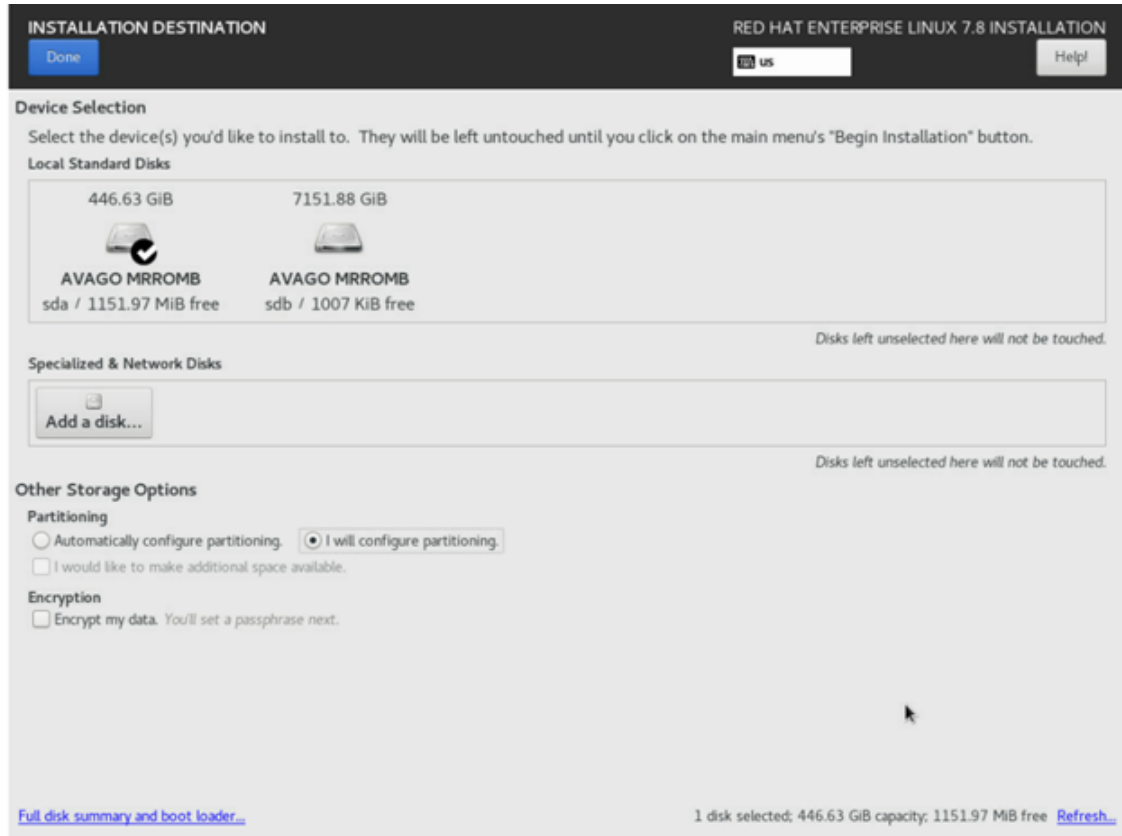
INSTALLATION DESTINATION

Done

RED HAT ENTERPRISE LINUX 7.8 INSTALLATION

us

Help!

Device Selection

Select the device(s) you'd like to install to. They will be left untouched until you click on the main menu's "Begin Installation" button.

Local Standard Disks

446.63 GiB

AVAGO MRROMB
sda / 1151.97 MiB free

7151.88 GiB

AVAGO MRROMB
sdb / 1007 KiB free

Disks left unselected here will not be touched.

Specialized & Network Disks

Add a disk...

Disks left unselected here will not be touched.

Other Storage Options

Partitioning

Automatically configure partitioning.

I will configure partitioning.

I would like to make additional space available.

Encryption

Encrypt my data. You'll set a passphrase next.

Full disk summary and boot loader...

1 disk selected; 446.63 GiB capacity; 1151.97 MiB free Refresh...